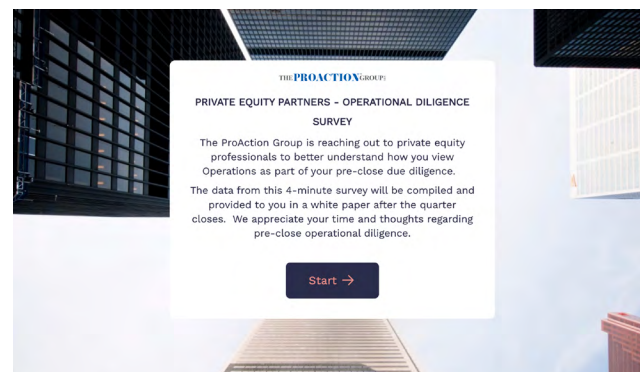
THE PROACTION GROUP

PRIVATE EQUITY PARTNERS - OPERATIONAL DILIGENCE SURVEY

The ProAction Group is reaching out to private equity professionals to better understand how you view Operations as part of your pre-close due diligence.

The data from this 4-minute survey will be compiled and provided to you in a white paper after the quarter closes. We appreciate your time and thoughts regarding pre-close operational diligence.

Start →